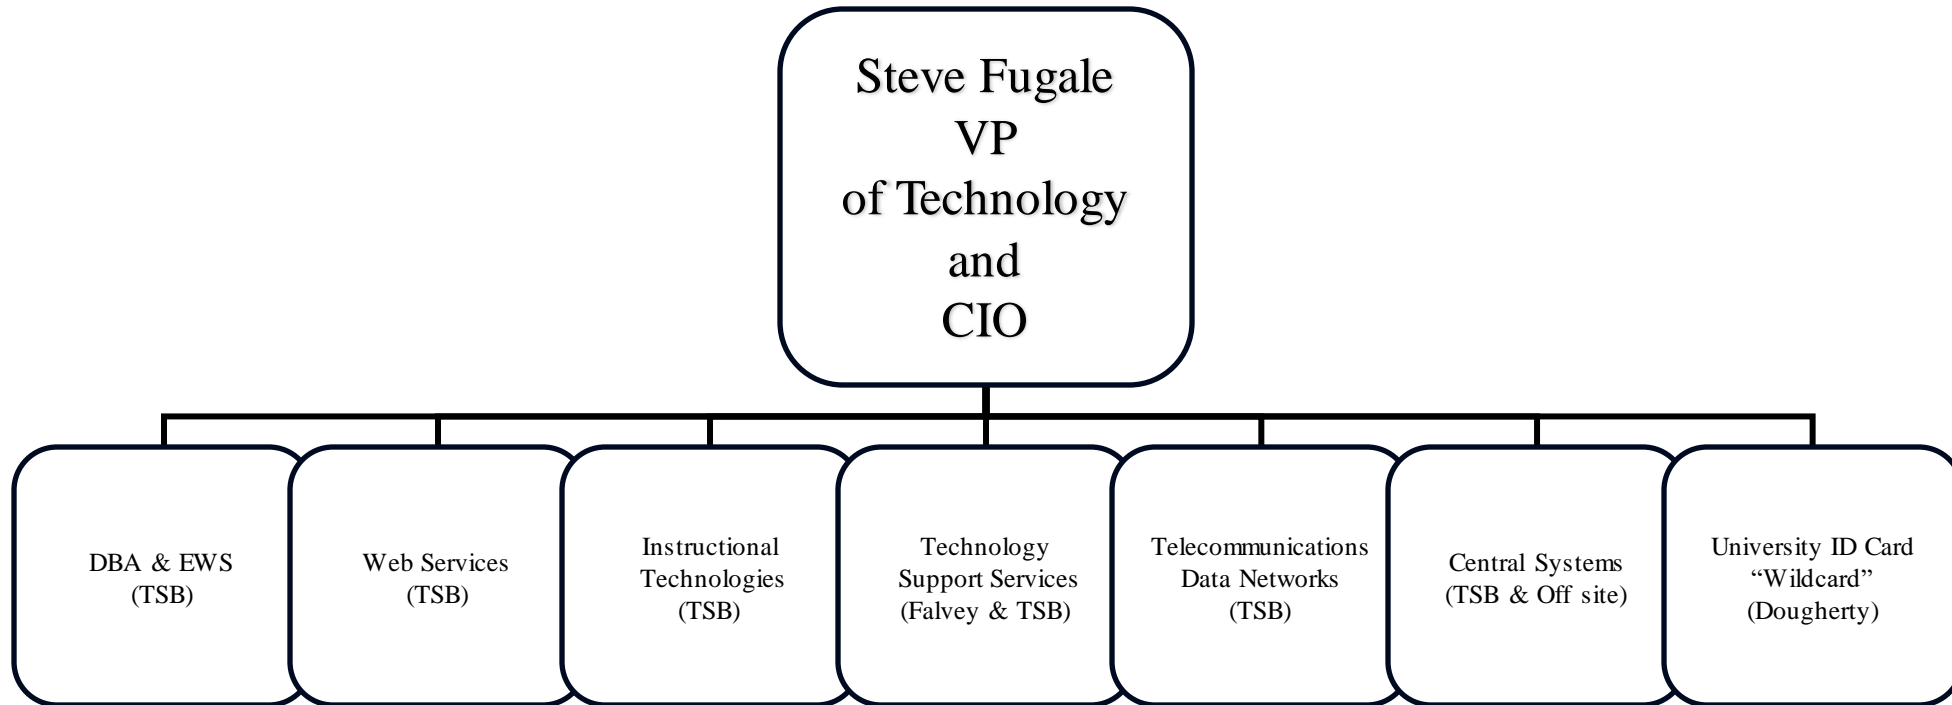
Steve Fugale
VP
of Technology
and
CIO

DBA & EWS
(TSB)

Web Services
(TSB)

Instructional Technologies
(TSB)

Technology Support Services
(Falvey & TSB)

Telecommunications Data Networks
(TSB)

Central Systems
(TSB & Off site)

University ID Card
“Wildcard”
(Dougherty)